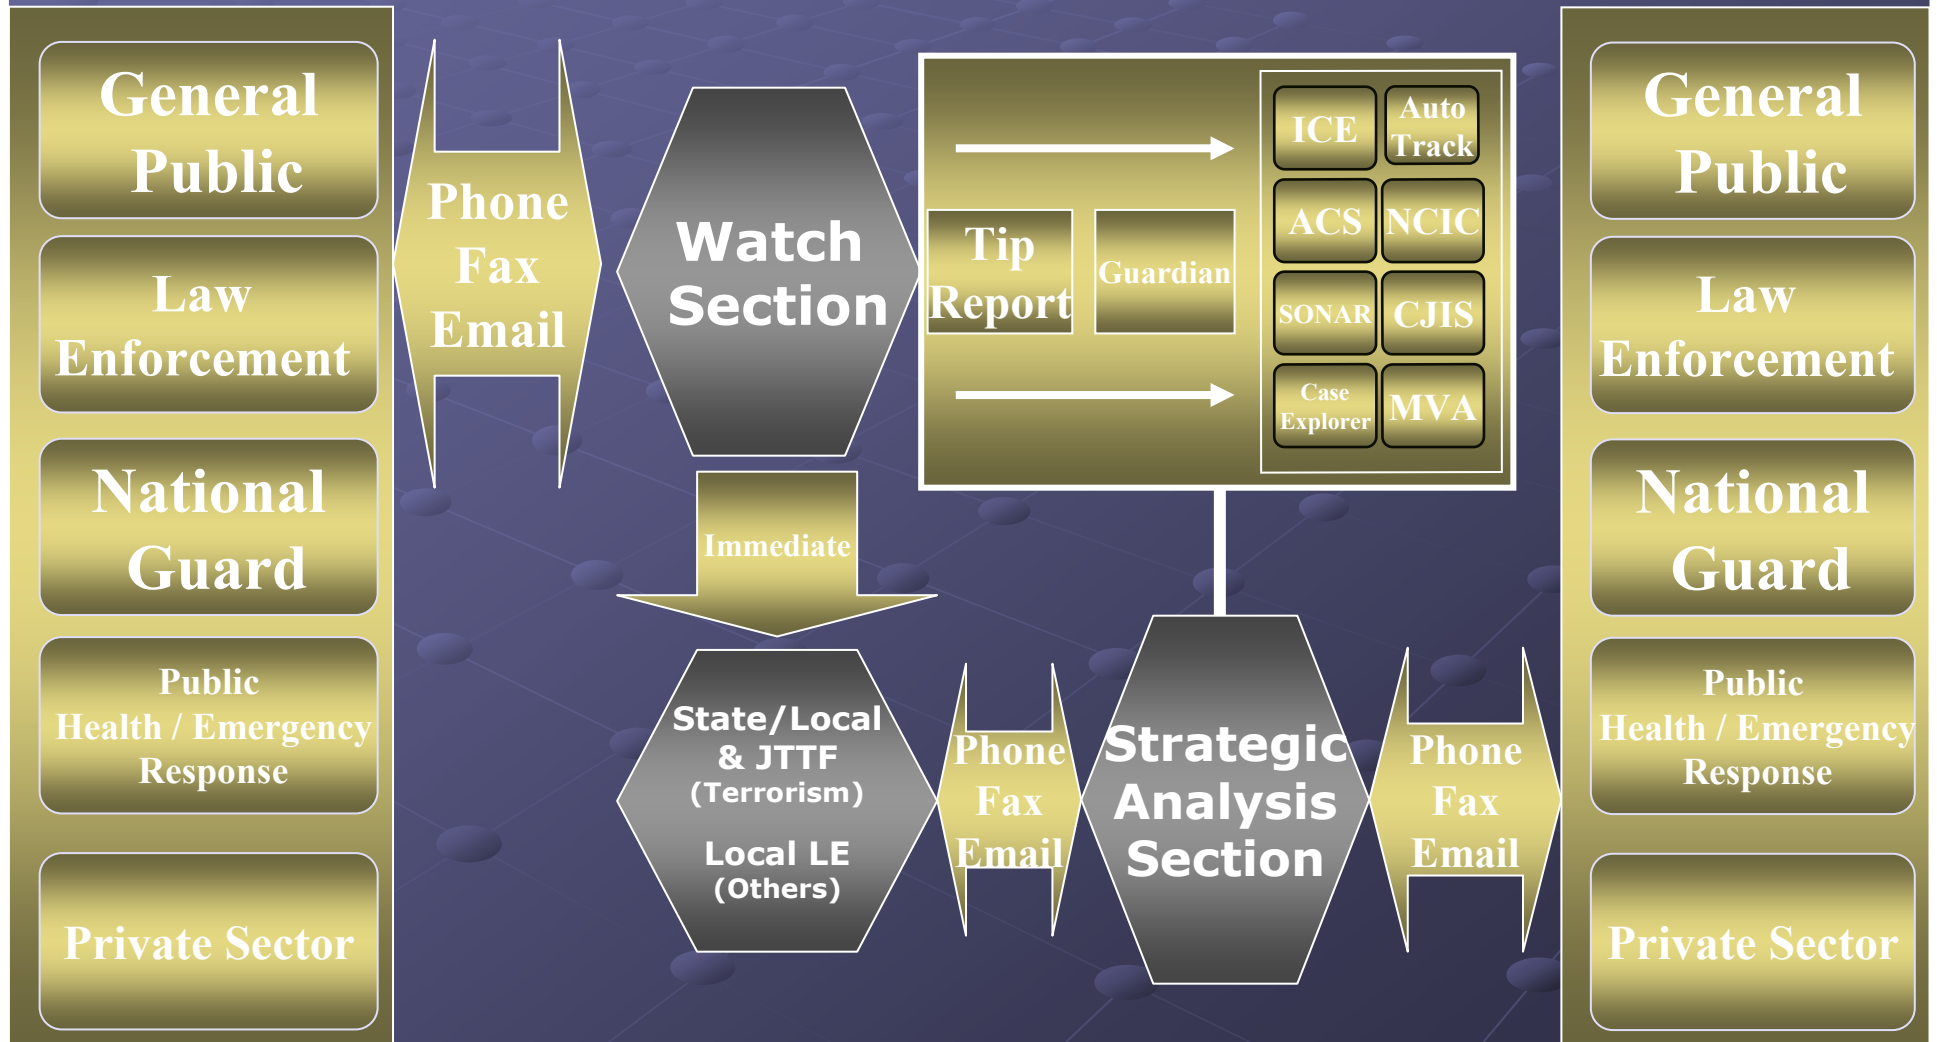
General Public

Law Enforcement

National Guard

Public Health / Emergency Response

Private Sector

Phone Fax Email

Watch Section

Tip Report

Guardian

ICE

Auto Track

ACS

NCIC

SONAR

CJIS

Case Explorer

MVA

Immediate

State/Local & JTTF (Terrorism)

Local LE (Others)

Phone Fax Email

Strategic Analysis Section

Phone Fax Email

General Public

Law Enforcement

National Guard

Public Health / Emergency Response

Private Sector